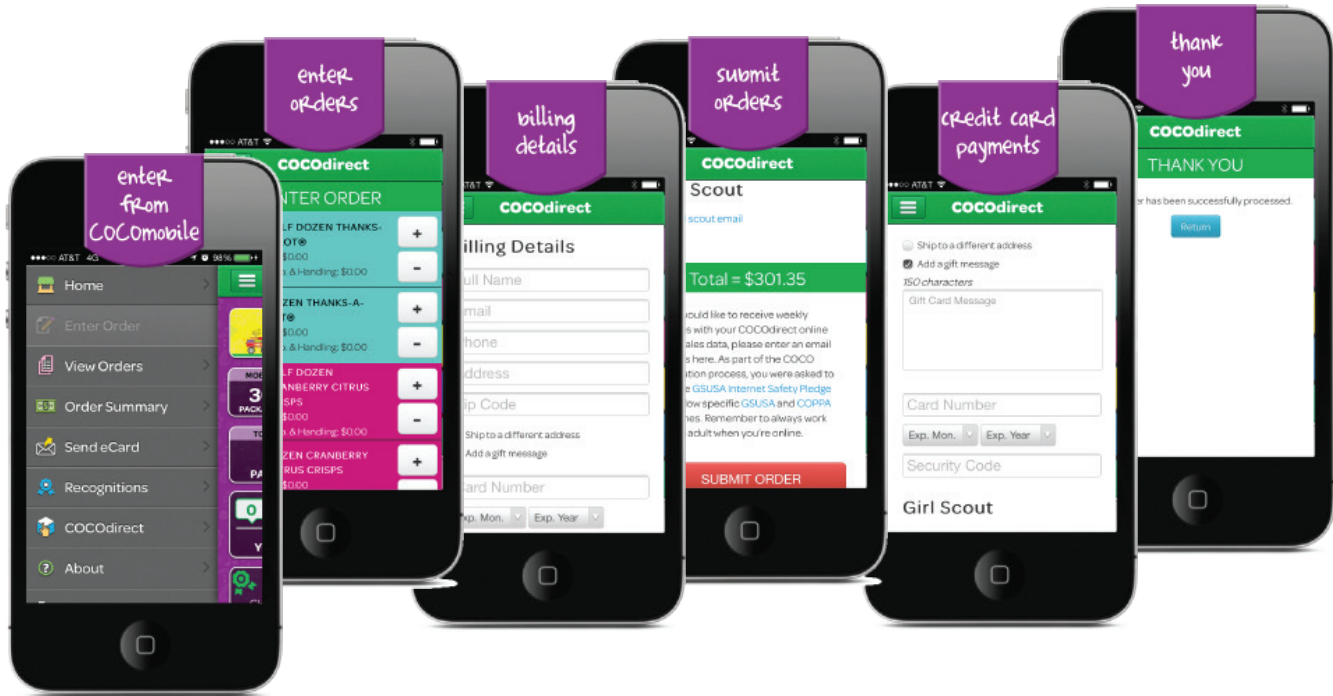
enter from COCOmobile

●●●○○ AT&T 4G 98%

Home

Enter Order

View Orders

Order Summary

Send eCard

Recognitions

COCOdirect

About

3
PACK

PA

0

Y

enter orders

●●●○○ AT&T

COCOdirect

ENTER ORDER

LF DOZEN THANKS-OT®
$0.00
& Handling: $0.00

+
-

ZEN THANKS-A-N®
$0.00
& Handling: $0.00

+
-

LF DOZEN ANBERRY CITRUS SPS
$0.00
& Handling: $0.00

+
-

ZEN CRANBERRY TRUS CRISPS
$0.00

+

billing details

AT&T

COCOdirect

illing Details

ull Name

mail

hone

Address

ip Code

Ship to a different address

Add a gift message

ard Number

xp. Mon.

Exp. Year

submit orders

COCOdirect

Scout

scout email

Total = $301.35

ould like to receive weekly s with your COCOdirect online ales data, please enter an email s here. As part of the COCO ation process, you were asked to e GSUSA Internet Safety Pledge llow specific GSUSA and COPPA es. Remember to always work adult when you're online.

SUBMIT ORDER

credit card payments

●●○○ AT&T

COCOdirect

Ship to a different address

Add a gift message

150 characters

Gift Card Message

Card Number

Exp. Mon.

Exp. Year

Security Code

Girl Scout

thank you

COCOdirect

THANK YOU

er has been successfully processed.

Return